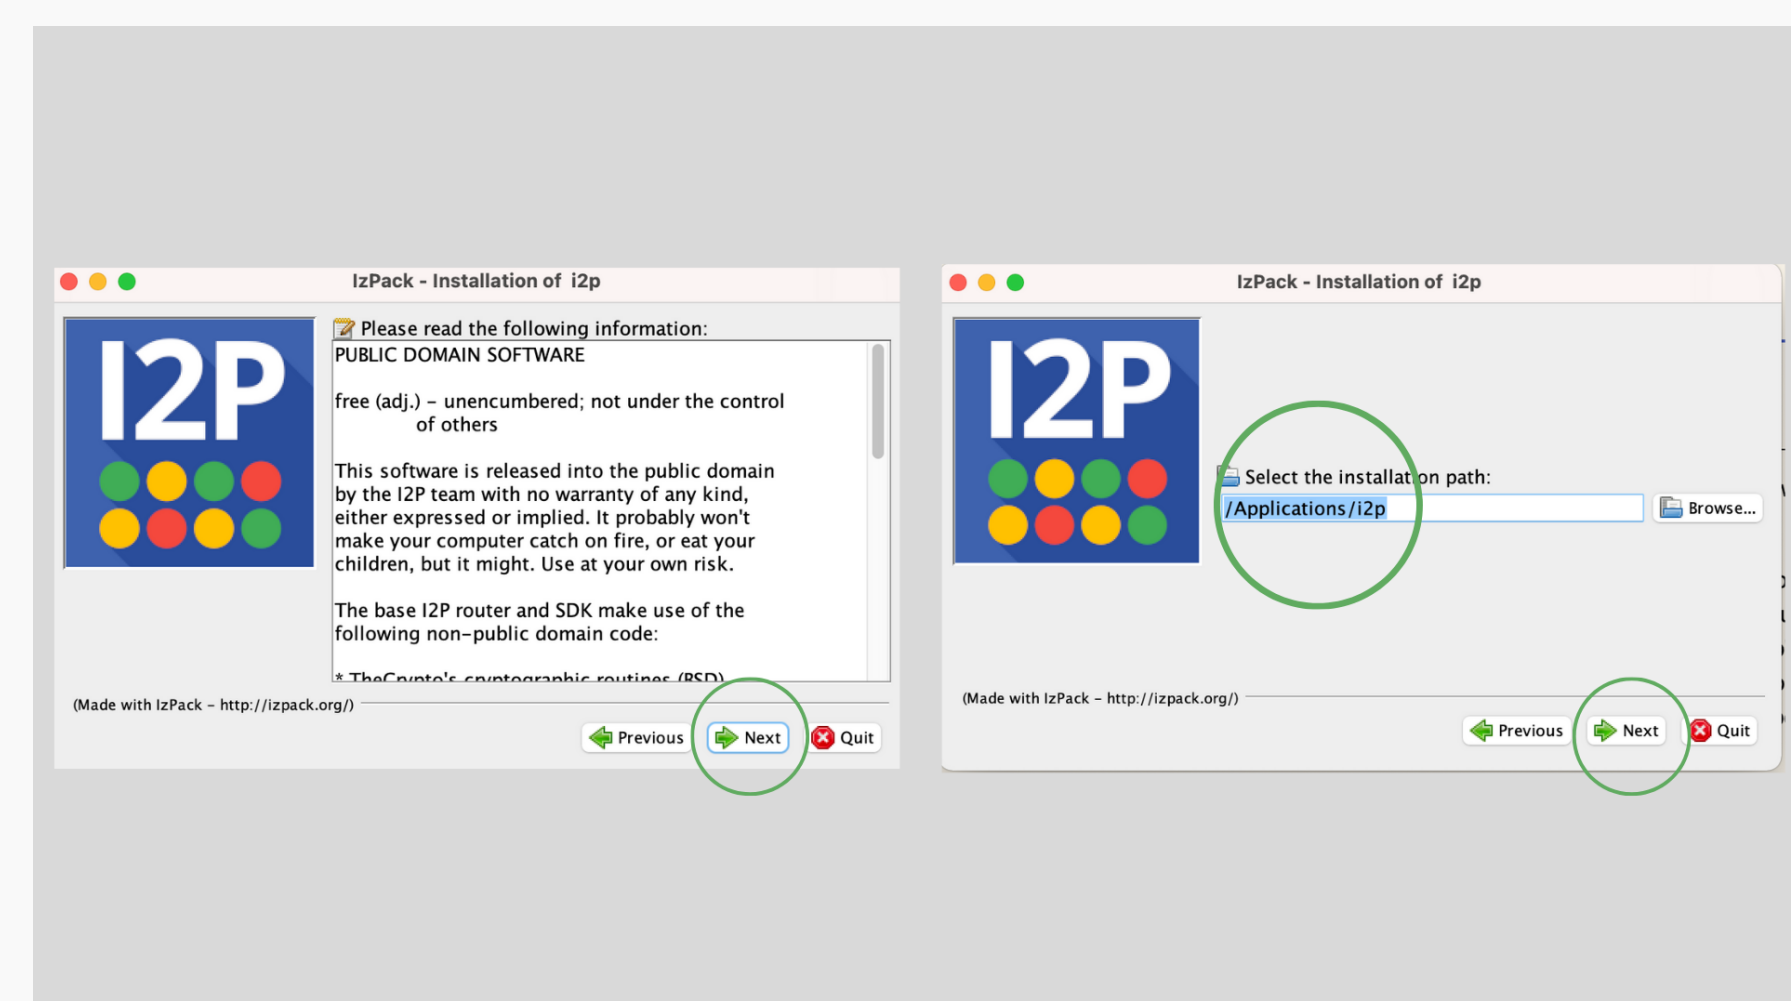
IzPack - Installation of i2p

I2P

Please read the following information:

PUBLIC DOMAIN SOFTWARE

free (adj.) – unencumbered; not under the control of others

This software is released into the public domain by the I2P team with no warranty of any kind, either expressed or implied. It probably won't make your computer catch on fire, or eat your children, but it might. Use at your own risk.

The base I2P router and SDK make use of the following non-public domain code:

* TheCrypto's cryptographic routines (BSD)

(Made with IzPack – http://izpack.org/)

Previous Next Quit

IzPack - Installation of i2p

I2P

Select the installation path:

/Applications/i2p

Browse...

(Made with IzPack – http://izpack.org/)

Previous Next Quit